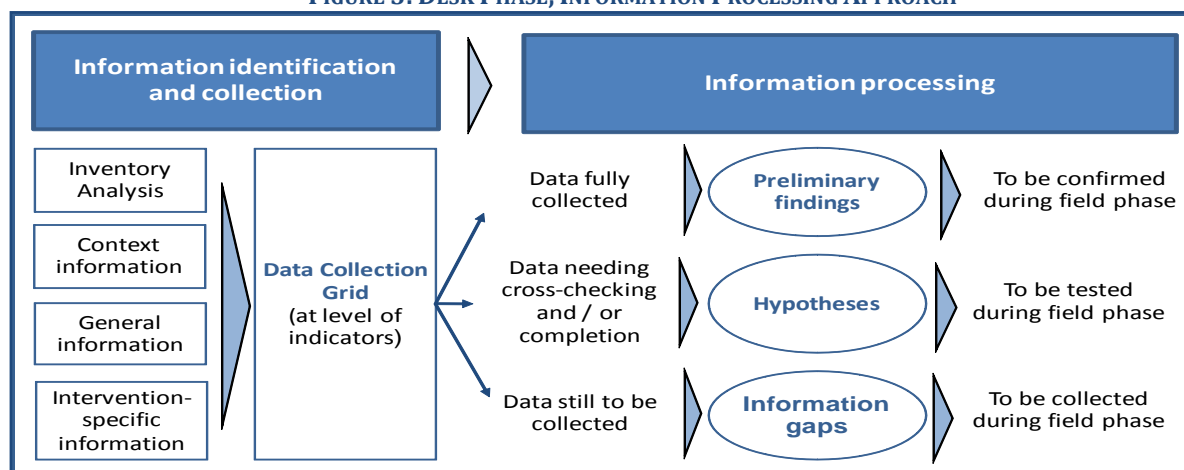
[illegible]

Information identification and collection

Information processing

Inventory Analysis

Context information

General information

Intervention-specific information

Data Collection Grid (at level of indicators)

Data fully collected

Preliminary findings

To be confirmed during field phase

Data needing cross-checking and / or completion

Hypotheses

To be tested during field phase

Data still to be collected

Information gaps

To be collected during field phase